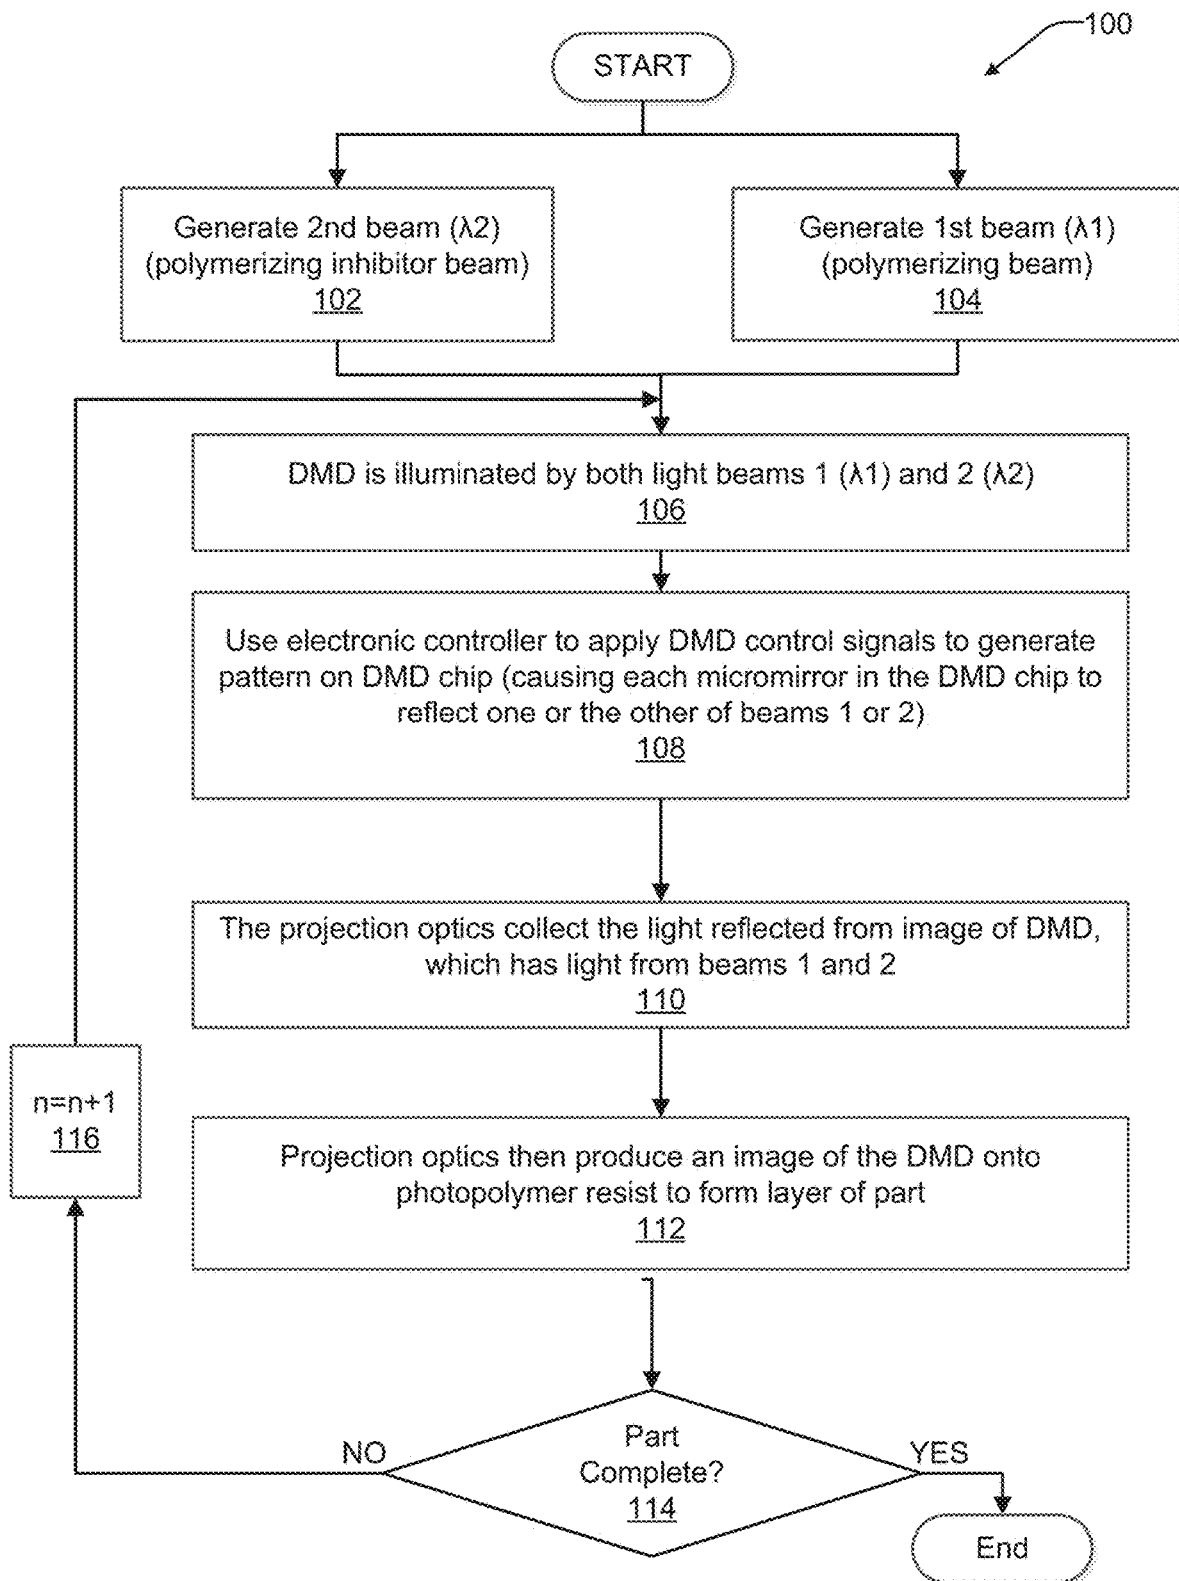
100

START

Generate 2nd beam (λ2) (polymerizing inhibitor beam) 102

Generate 1st beam (λ1) (polymerizing beam) 104

DMD is illuminated by both light beams 1 (λ1) and 2 (λ2) 106

Use electronic controller to apply DMD control signals to generate pattern on DMD chip (causing each micromirror in the DMD chip to reflect one or the other of beams 1 or 2) 108

The projection optics collect the light reflected from image of DMD, which has light from beams 1 and 2 110

Projection optics then produce an image of the DMD onto photopolymer resist to form layer of part 112

n=n+1 116

NO

Part Complete? 114

YES

End